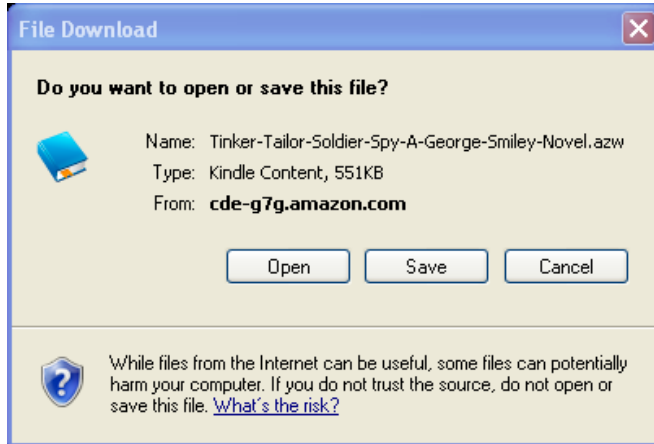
File Download

Do you want to open or save this file?

Name: Tinker-Tailor-Soldier-Spy-A-George-Smiley-Novel.azw
Type: Kindle Content, 551KB
From: cde-g7g.amazon.com

Open Save Cancel

While files from the Internet can be useful, some files can potentially harm your computer. If you do not trust the source, do not open or save this file. What's the risk?